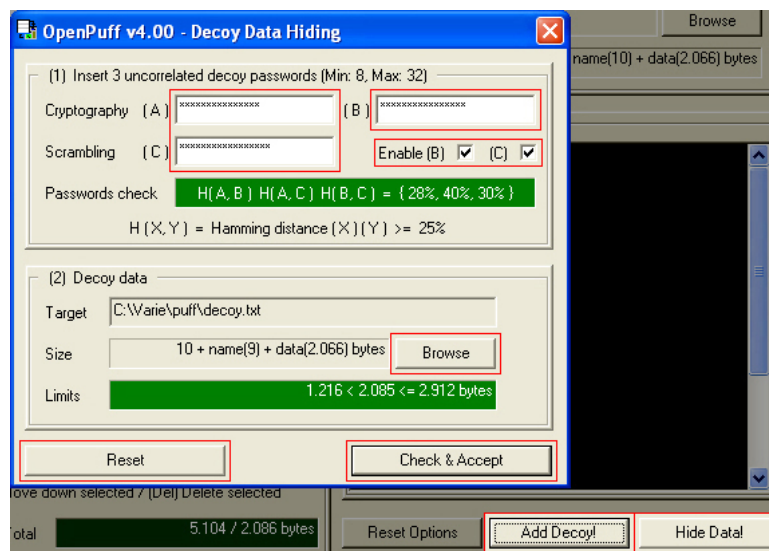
OpenPuff v4.00 - Decoy Data Hiding

(1) Insert 3 uncorrelated decoy passwords (Min: 8, Max: 32)

Cryptography (A) ************** (B) **************

Scrambling (C) **************** Enable (B) ☑ (C) ☑

Passwords check H(A, B) H(A, C) H(B, C) = {28%, 40%, 30%}

H(X,Y) = Hamming distance (X)(Y) >= 25%

(2) Decoy data

Target C:\Varie\puff\decoy.txt

Size 10 + name(9) + data(2.066) bytes Browse

Limits 1.216 < 2.085 <= 2.912 bytes

Reset

Check & Accept

Browse

name(10) + data(2.066) bytes

ove down selected / [Del] Delete selected

otal 5.104 / 2.086 bytes

Reset Options

Add Decoy!

Hide Data!